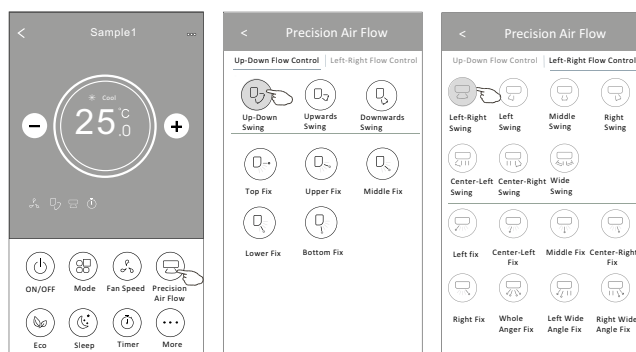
<
Sample1
...
Cool
25 °C .0
−
+
ON/OFF
Mode
Fan Speed
Precision Air Flow
Eco
Sleep
Timer
More

<
Precision Air Flow
Up-Down Flow Control | Left-Right Flow Control
Up-Down Swing
Upwards Swing
Downwards Swing
Top Fix
Upper Fix
Middle Fix
Lower Fix
Bottom Fix

<
Precision Air Flow
Up-Down Flow Control | Left-Right Flow Control
Left-Right Swing
Left Swing
Middle Swing
Right Swing
Center-Left Swing
Center-Right Swing
Wide Swing
Left fix
Center-Left Fix
Middle Fix
Center-Right Fix
Right Fix
Whole Anger Fix
Left Wide Angle Fix
Right Wide Angle Fix